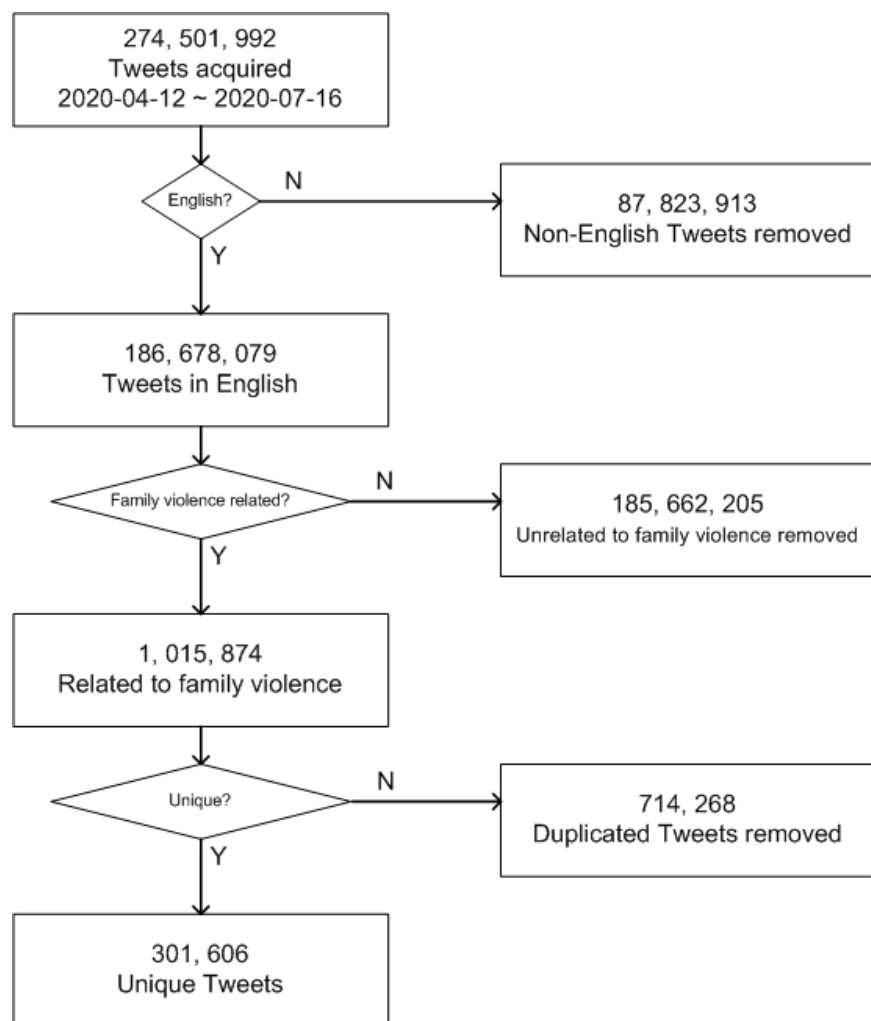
274, 501, 992
Tweets acquired
2020-04-12 ~ 2020-07-16

English?

N

87, 823, 913
Non-English Tweets removed

Y

186, 678, 079
Tweets in English

Family violence related?

N

185, 662, 205
Unrelated to family violence removed

Y

1, 015, 874
Related to family violence

Unique?

N

714, 268
Duplicated Tweets removed

Y

301, 606
Unique Tweets